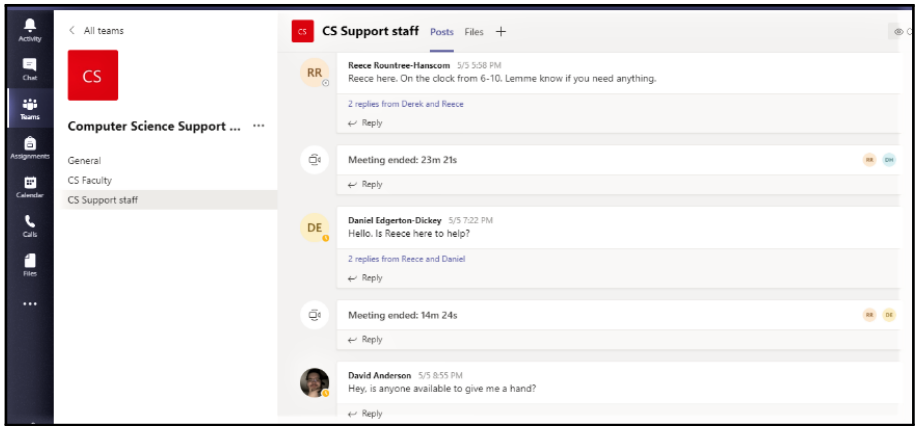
Activity
Chat
Teams
Assignments
Calendar
Calls
Files
...

< All teams

CS

Computer Science Support ... ···

General
CS Faculty
CS Support staff

CS CS Support staff Posts Files +

RR
Reece Rountree-Hanscom 5/5 5:58 PM
Reece here. On the clock from 6-10. Lemme know if you need anything.
2 replies from Derek and Reece
↩ Reply

Meeting ended: 23m 21s
RR DH
↩ Reply

DE
Daniel Edgerton-Dickey 5/5 7:22 PM
Hello. Is Reece here to help?
2 replies from Reece and Daniel
↩ Reply

Meeting ended: 14m 24s
RR DE
↩ Reply

David Anderson 5/5 8:55 PM
Hey, is anyone available to give me a hand?
↩ Reply